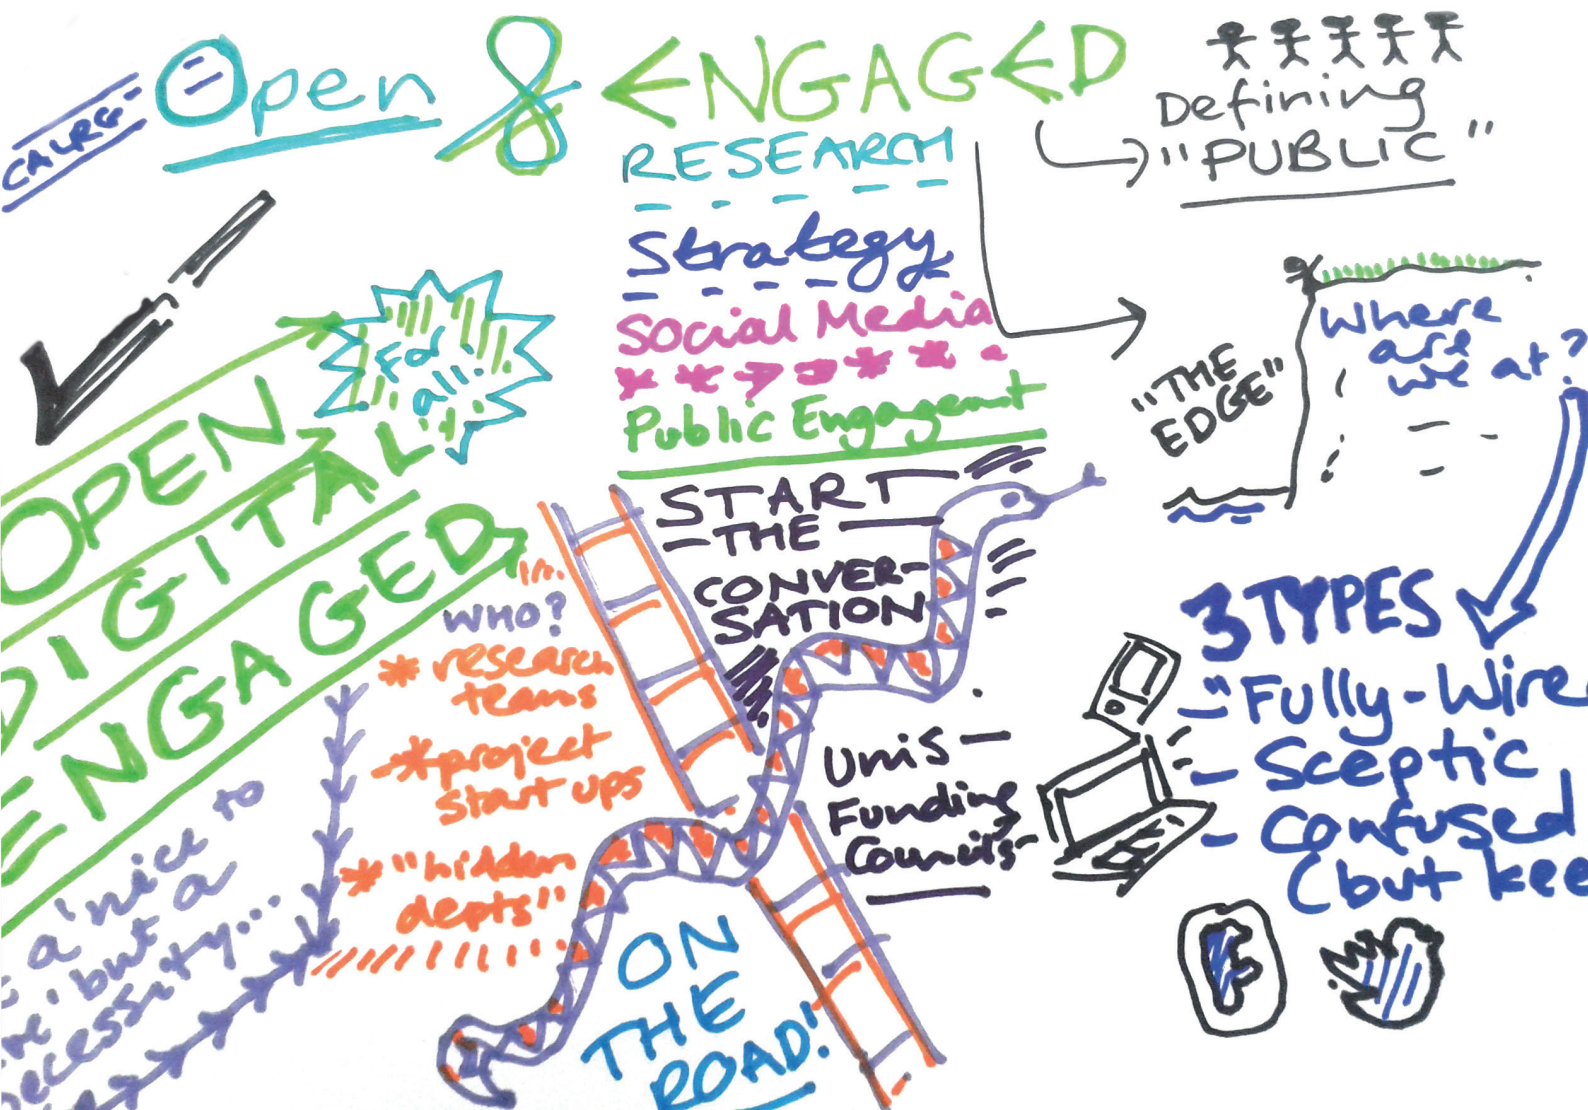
CALRG - Open & ENGAGED

RESEARCH

Strategy

Social Media

Public Engagement

Defining "PUBLIC"

"THE EDGE"

Where are we at?

OPEN DIGITAL ENGAGED

For all!

a 'nice to' but a necessity...

WHO?
* research teams
* project start ups
* "hidden depts"

START THE CONVERSATION

Unis - Funding Councils -

ON THE ROAD!

3 TYPES
- Fully-Wire
- Sceptic
- Confused (but kee